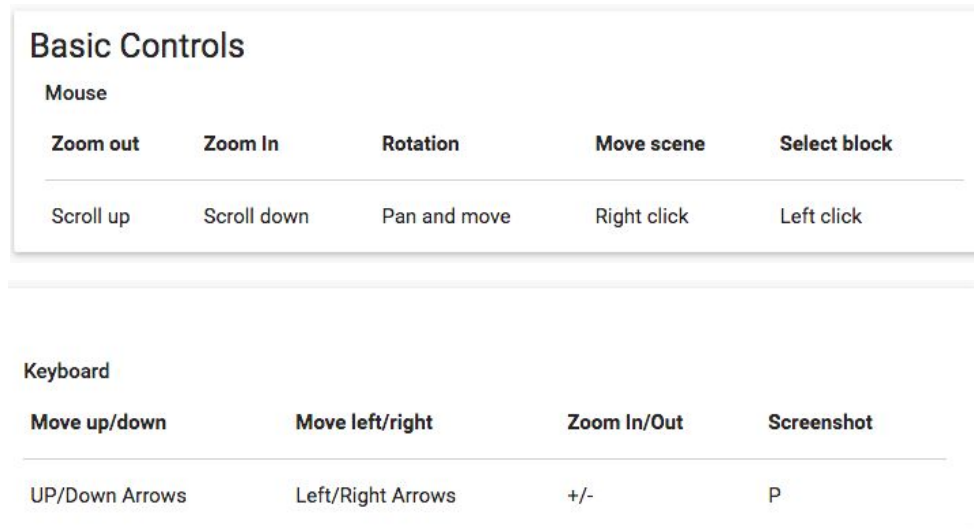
Basic Controls

Mouse

| Zoom out | Zoom In | Rotation | Move scene | Select block |
|---|---|---|---|---|
| Scroll up | Scroll down | Pan and move | Right click | Left click |

Keyboard

| Move up/down | Move left/right | Zoom In/Out | Screenshot |
|---|---|---|---|
| UP/Down Arrows | Left/Right Arrows | +/- | P |